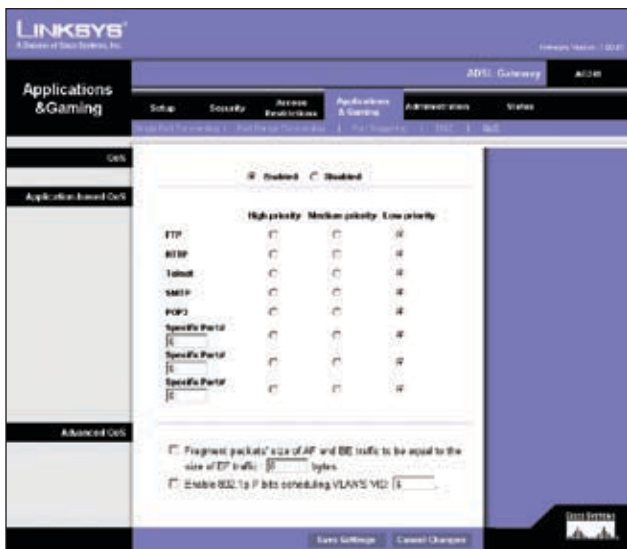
LINKSYS®
A Division of Cisco Systems, Inc.

Firmware Version: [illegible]

Applications &Gaming

ADSL Gateway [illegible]

Setup | Security | Access Restrictions | Applications & Gaming | Administration | Status

Single Port Forwarding | Port Range Forwarding | Port Triggering | DMZ | QoS

QoS

Enabled Disabled

Application-based QoS

| | High priority | Medium priority | Low priority |
|---|---|---|---|
| FTP | | | |
| HTTP | | | |
| Telnet | | | |
| SMTP | | | |
| POP3 | | | |
| Specific Port# 0 | | | |
| Specific Port# 0 | | | |
| Specific Port# 0 | | | |

Advanced QoS

Fragment packets' size of AF and BE traffic to be equal to the size of EF traffic: 0 bytes

Enable 802.1p P bits scheduling VLAN'S VID: 1

Save Settings Cancel Changes

Cisco Systems